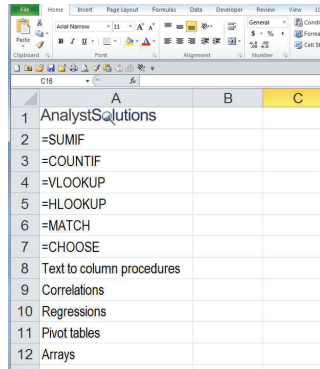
File Home Insert Page Layout Formulas Data Developer Review View

Paste
Clipboard

Arial Narrow 11 A A
B I U
Font

Alignment

General
$ % ,
Number

Condi
Forma
Cell St

C16 $f_x$

| | A | B | C |
|---|---|---|---|
| 1 | AnalystSolutions | | |
| 2 | =SUMIF | | |
| 3 | =COUNTIF | | |
| 4 | =VLOOKUP | | |
| 5 | =HLOOKUP | | |
| 6 | =MATCH | | |
| 7 | =CHOOSE | | |
| 8 | Text to column procedures | | |
| 9 | Correlations | | |
| 10 | Regressions | | |
| 11 | Pivot tables | | |
| 12 | Arrays | | |